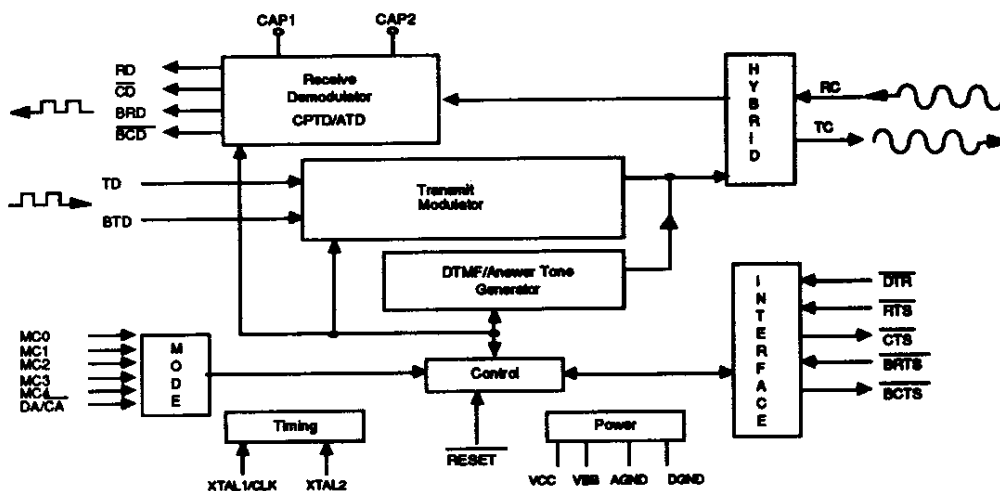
CAP1
CAP2
RD
$\overline{CD}$
BRD
$\overline{BCD}$
Receive
Demodulator
CPTD/ATD
H
Y
B
R
I
D
RC
TC
TD
BTD
Transmit
Modulator
DTMF/Answer Tone
Generator
MC0
MC1
MC2
MC3
MC4
DA/CA
M
O
D
E
Control
I
N
T
E
R
F
A
C
E
$\overline{DTR}$
$\overline{RTS}$
$\overline{CTS}$
$\overline{BRTS}$
$\overline{BCTS}$
Timing
XTAL1/CLK
XTAL2
$\overline{RESET}$
Power
VCC
VBB
AGND
DGND